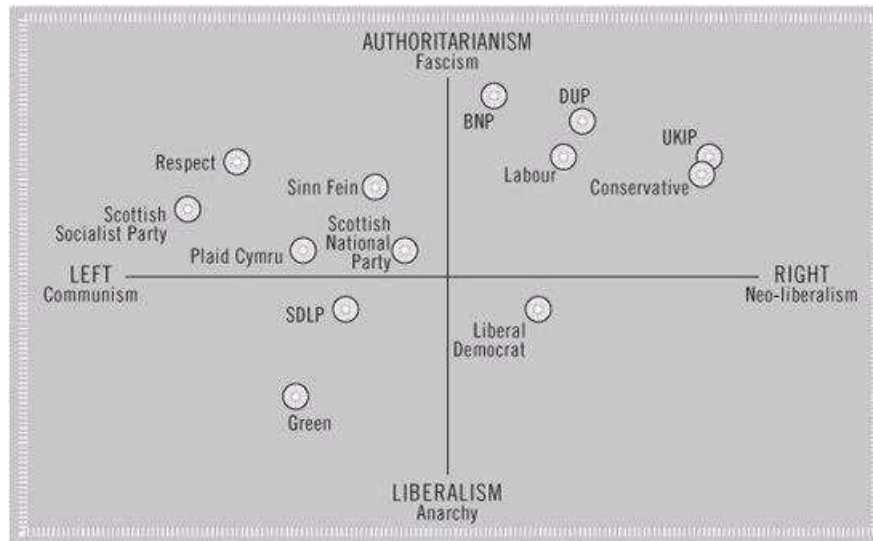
AUTHORITARIANISM
Fascism

BNP

DUP

UKIP

Labour

Conservative

Respect

Sinn Fein

Scottish Socialist Party

Scottish National Party

Plaid Cymru

LEFT
Communism

RIGHT
Neo-liberalism

SDLP

Liberal Democrat

Green

LIBERALISM
Anarchy